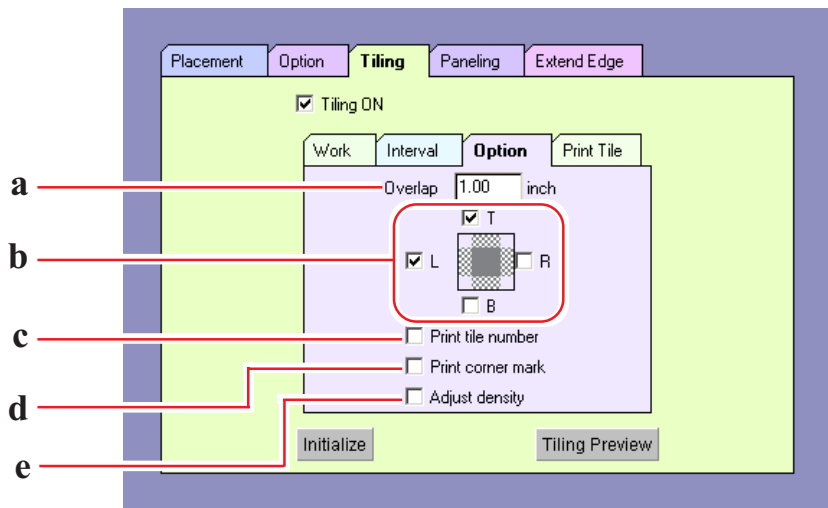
Placement Option Tiling Paneling Extend Edge

Tiling ON

Work Interval Option Print Tile

a Overlap 1.00 inch

T

b L R

B

c Print tile number

Print corner mark

d

Adjust density

e

Initialize Tiling Preview